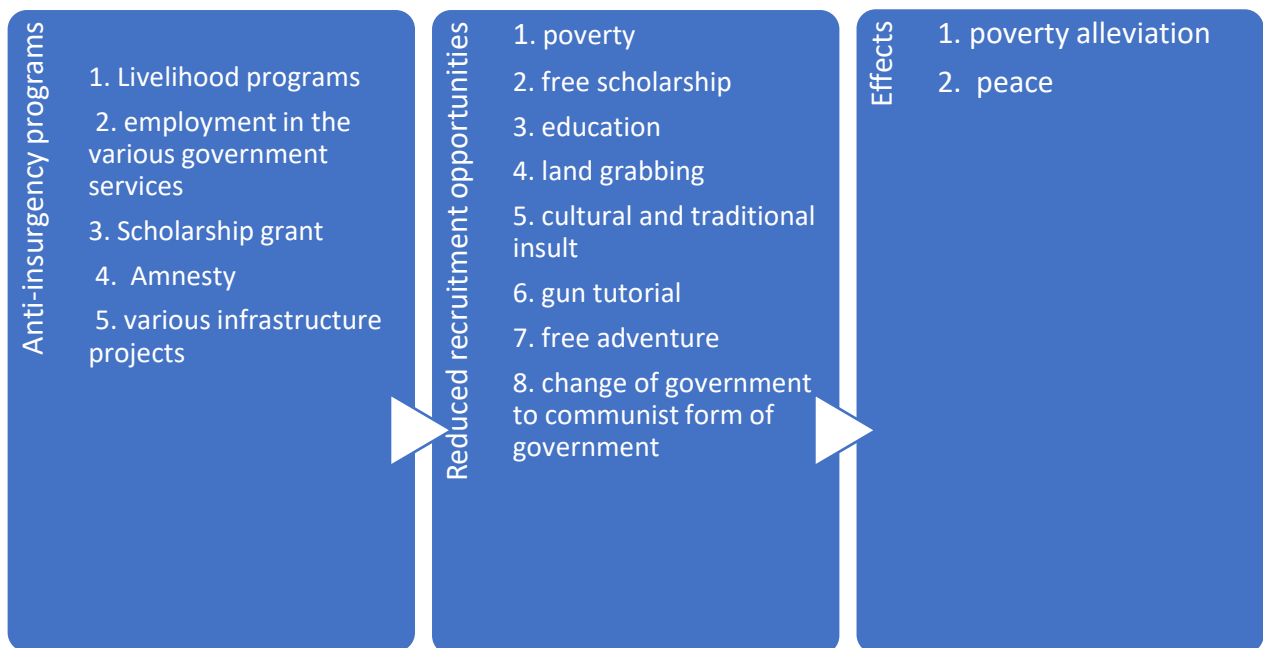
Anti-insurgency programs

1. Livelihood programs

2. employment in the various government services

3. Scholarship grant

4. Amnesty

5. various infrastructure projects

Reduced recruitment opportunities

1. poverty

2. free scholarship

3. education

4. land grabbing

5. cultural and traditional insult

6. gun tutorial

7. free adventure

8. change of government to communist form of government

Effects

1. poverty alleviation

2. peace